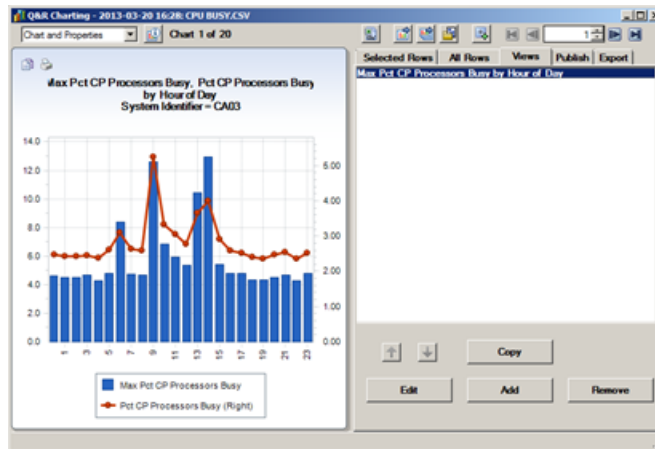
Q&R Charting - 2013-03-20 16:28: CPU BUSY.CSV

Chart and Properties

Chart 1 of 20

1

Selected Rows | All Rows | Views | Publish | Export

Max Pct CP Processors Busy by Hour of Day

Max Pct CP Processors Busy, Pct CP Processors Busy by Hour of Day
System Identifier = CA03

14.0
12.0
10.0
8.0
6.0
4.0
2.0
0.0

5.00
4.00
3.00
2.00
1.00
0.00

1 3 5 7 9 11 13 15 17 19 21 23

Max Pct CP Processors Busy
Pct CP Processors Busy (Right)

Copy

Edit | Add | Remove